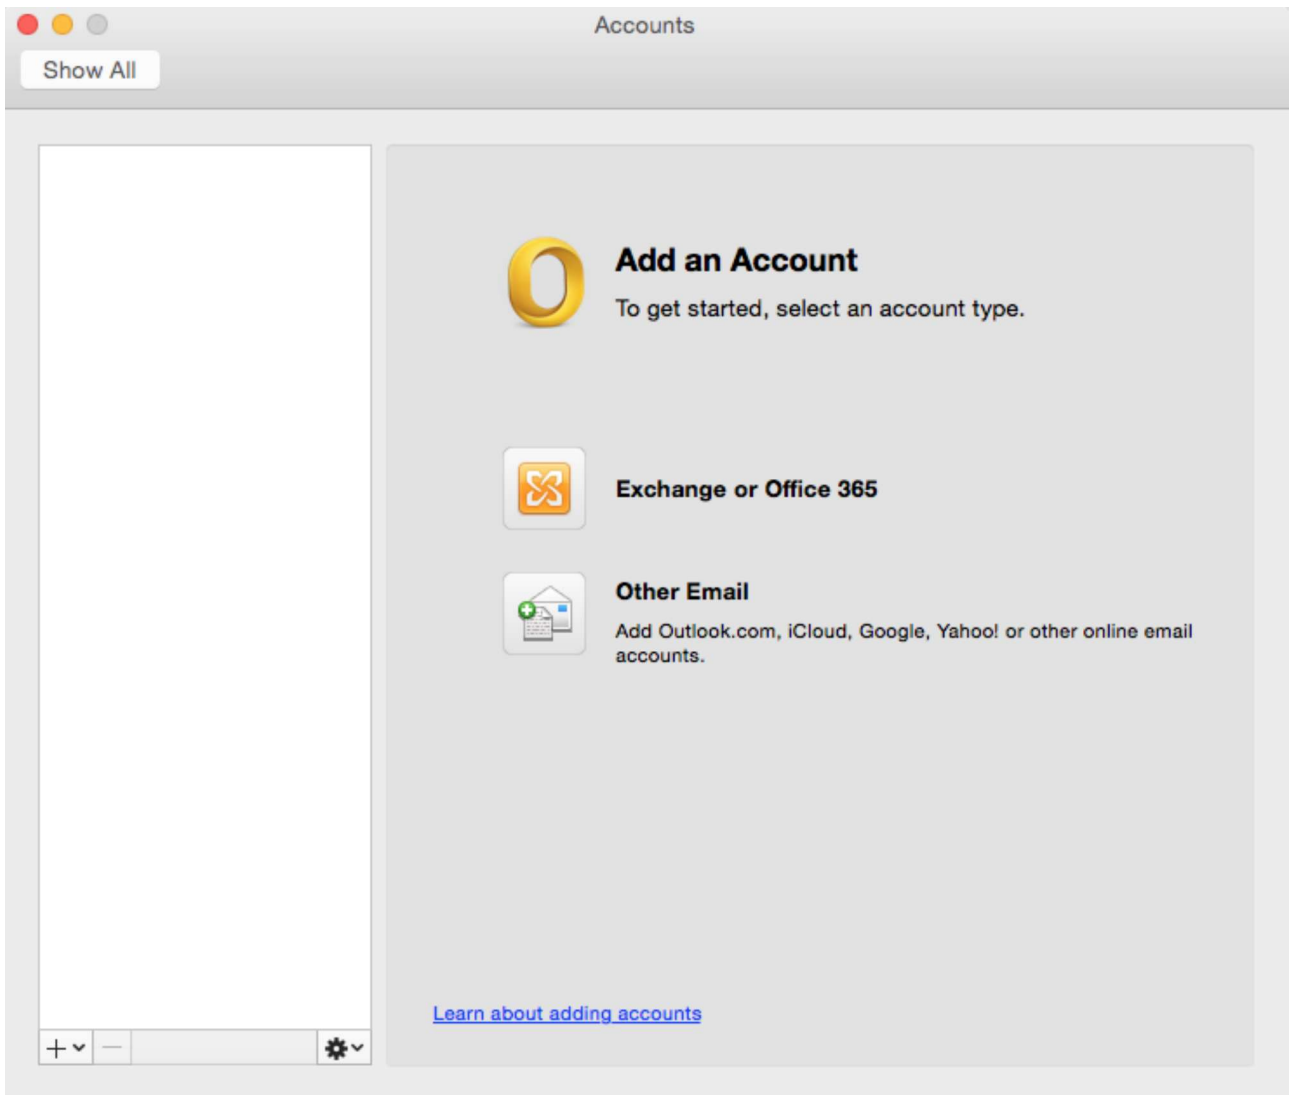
Accounts

Show All

Add an Account

To get started, select an account type.

Exchange or Office 365

Other Email

Add Outlook.com, iCloud, Google, Yahoo! or other online email accounts.

Learn about adding accounts

+ −